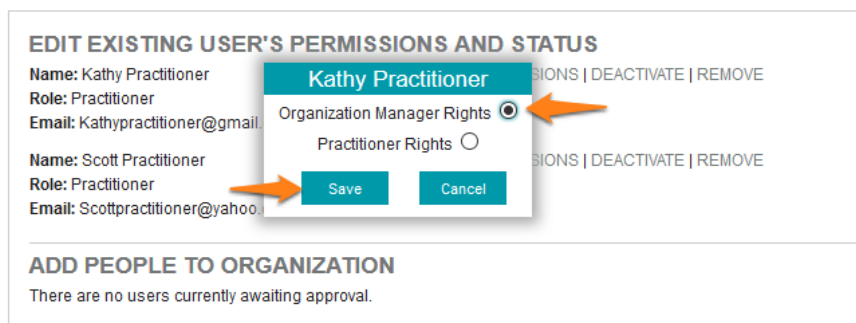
EDIT EXISTING USER'S PERMISSIONS AND STATUS

Name: Kathy Practitioner
Role: Practitioner
Email: Kathypractitioner@gmail.

SIONS | DEACTIVATE | REMOVE

Name: Scott Practitioner
Role: Practitioner
Email: Scottpractitioner@yahoo.

SIONS | DEACTIVATE | REMOVE

Kathy Practitioner

Organization Manager Rights

Practitioner Rights

Save

Cancel

ADD PEOPLE TO ORGANIZATION

There are no users currently awaiting approval.